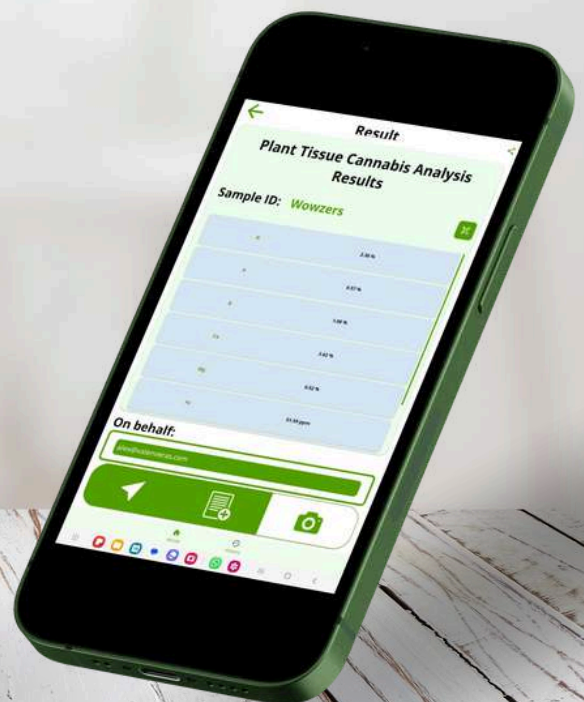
Result

Plant Tissue Cannabis Analysis Results

Sample ID: Wowzers

| | |
|---|---|
| N | 2.36 % |
| P | 0.37 % |
| K | 1.00 % |
| Ca | 3.62 % |
| Mg | 0.52 % |
| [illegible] | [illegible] ppm |

On behalf:

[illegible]

Home

History